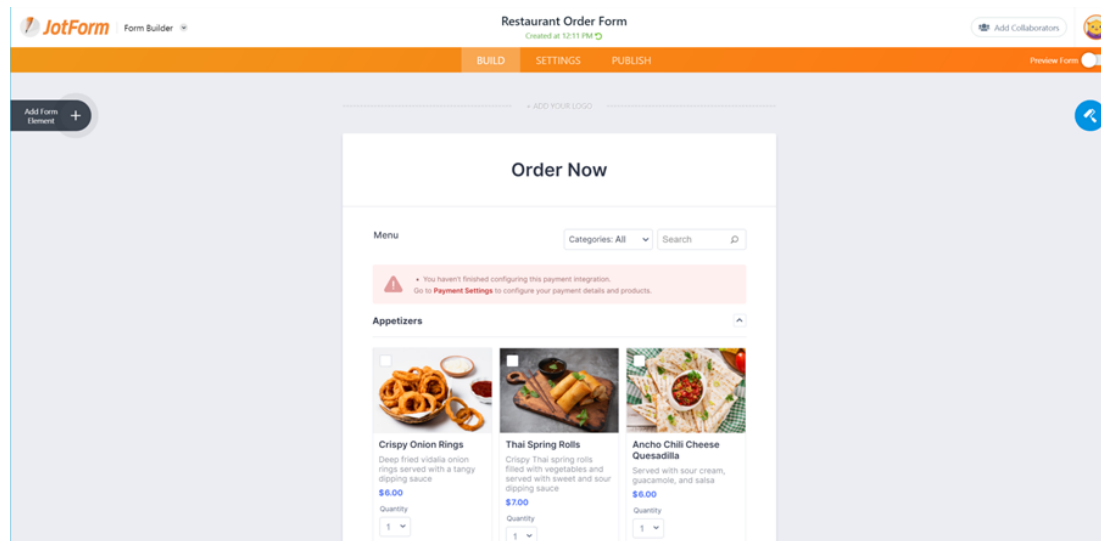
JotForm Form Builder

Restaurant Order Form
Created at 12:11 PM

Add Collaborators

BUILD SETTINGS PUBLISH

Preview Form

Add Form Element +

+ ADD YOUR LOGO

Order Now

Menu

Categories: All

Search

• You haven't finished configuring this payment integration.
Go to Payment Settings to configure your payment details and products.

Appetizers

Crispy Onion Rings
Deep fried vidalia onion rings served with a tangy dipping sauce
$6.00
Quantity
1

Thai Spring Rolls
Crispy Thai spring rolls filled with vegetables and served with sweet and sour dipping sauce
$7.00
Quantity
1

Ancho Chili Cheese Quesadilla
Served with sour cream, guacamole, and salsa
$6.00
Quantity
1